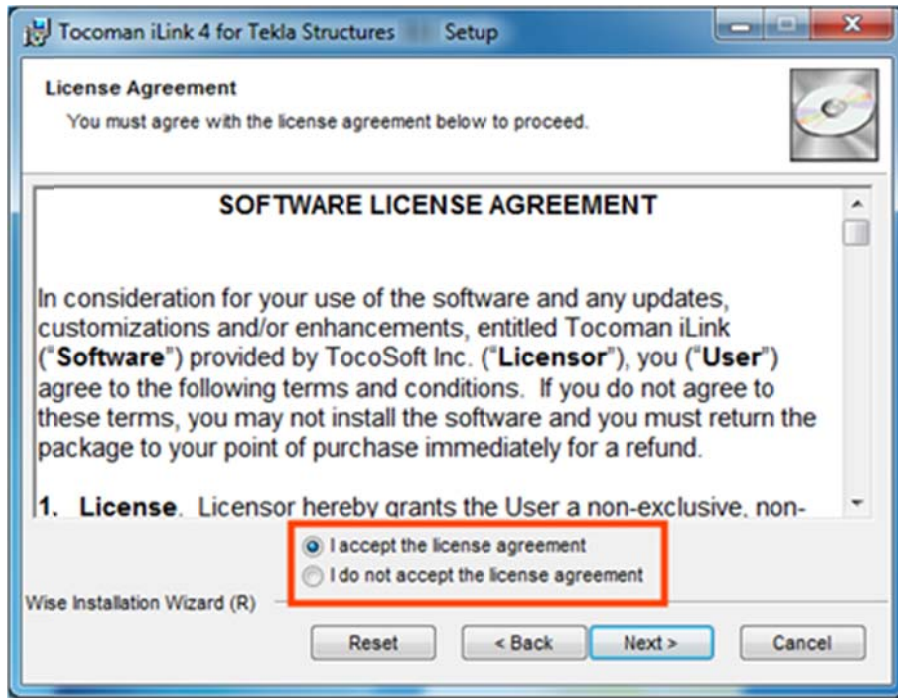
Tocoman iLink 4 for Tekla Structures Setup

License Agreement
You must agree with the license agreement below to proceed.

SOFTWARE LICENSE AGREEMENT

In consideration for your use of the software and any updates, customizations and/or enhancements, entitled Tocoman iLink ("Software") provided by TocoSoft Inc. ("Licensor"), you ("User") agree to the following terms and conditions. If you do not agree to these terms, you may not install the software and you must return the package to your point of purchase immediately for a refund.

1. License. Licensor hereby grants the User a non-exclusive, non-

I accept the license agreement
I do not accept the license agreement

Wise Installation Wizard (R)

Reset
< Back
Next >
Cancel